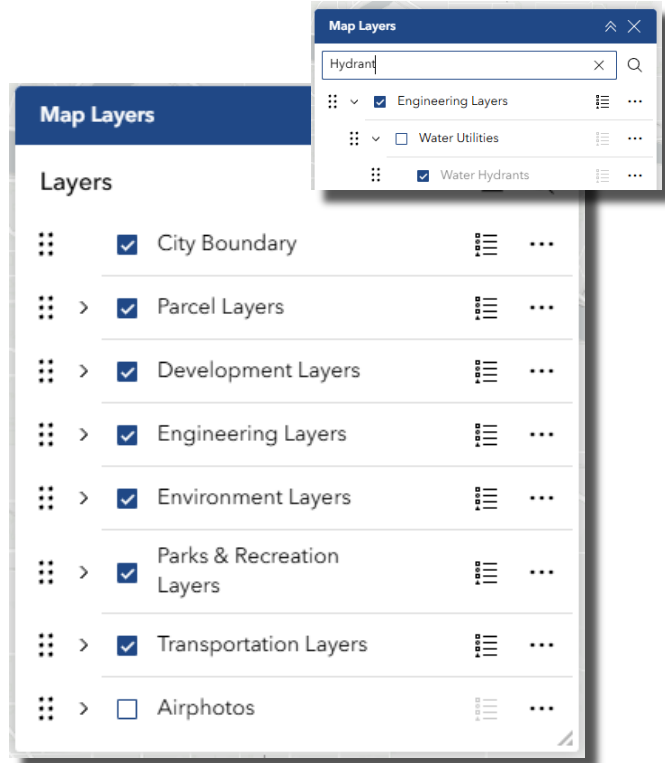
Map Layers

Hydrant

Engineering Layers

Water Utilities

Water Hydrants

Map Layers

Layers

City Boundary

Parcel Layers

Development Layers

Engineering Layers

Environment Layers

Parks & Recreation Layers

Transportation Layers

Airphotos